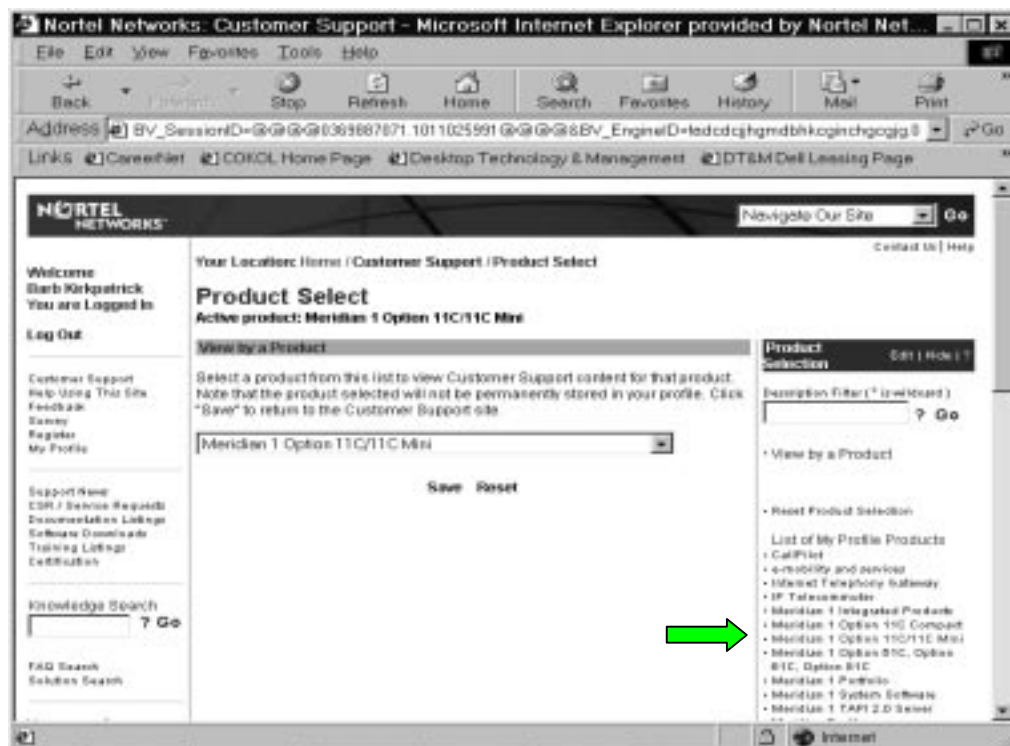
Nortel Networks: Customer Support - Microsoft Internet Explorer provided by Nortel Net...

File Edit View Favorites Tools Help

Back Forward Stop Refresh Home Search Favorites History Mail Print

Address BV_SessionID=@@@@0369887071.1011025991@@@@&BV_EngineID=fedcdcjhgmdbhkcginchgcgjg.0 Go

Links CareerNet COKOL Home Page Desktop Technology & Management DT&M Dell Leasing Page

NORTEL NETWORKS

Navigate Our Site Go

Contact Us | Help

Welcome Barb Kirkpatrick You are Logged In

Log Out

Your Location: Home / Customer Support / Product Select

Product Select

Active product: Meridian 1 Option 11C/11C Mini

View by a Product

Select a product from this list to view Customer Support content for that product. Note that the product selected will not be permanently stored in your profile. Click "Save" to return to the Customer Support site.

Meridian 1 Option 11C/11C Mini

Save Reset

Customer Support
Help Using This Site
Feedback
Survey
Register
My Profile

Support News
CSR / Service Requests
Documentation Listings
Software Downloads
Training Listings
Certification

Knowledge Search
? Go

FAQ Search
Solution Search

Product Selection Edit | Hide | ?

Description Filter (* is wildcard)
? Go

• View by a Product

• Reset Product Selection

List of My Profile Products
• CallPilot
• e-mobility and services
• Internet Telephony Gateway
• IP Telecommuter
• Meridian 1 Integrated Products
• Meridian 1 Option 11C Compact
• Meridian 1 Option 11C/11C Mini
• Meridian 1 Option 51C, Option 61C, Option 81C
• Meridian 1 Portfolio
• Meridian 1 System Software
• Meridian 1 TAPI 2.0 Server

Internet